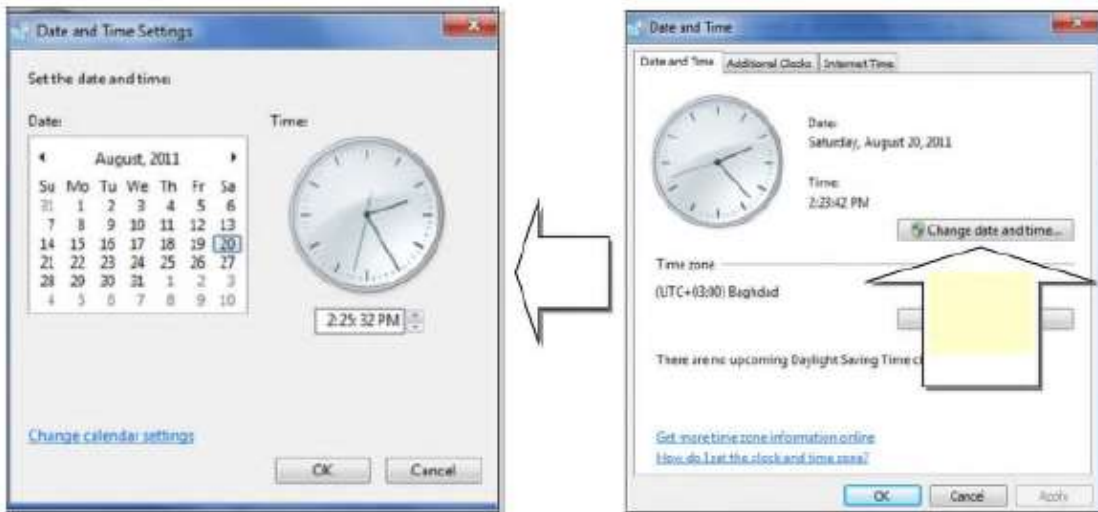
Date and Time Settings

Set the date and time:

Date:

August, 2011

| Su | Mo | Tu | We | Th | Fr | Sa |
|---|---|---|---|---|---|---|
| 31 | 1 | 2 | 3 | 4 | 5 | 6 |
| 7 | 8 | 9 | 10 | 11 | 12 | 13 |
| 14 | 15 | 16 | 17 | 18 | 19 | 20 |
| 21 | 22 | 23 | 24 | 25 | 26 | 27 |
| 28 | 29 | 30 | 31 | 1 | 2 | 3 |
| 4 | 5 | 6 | 7 | 8 | 9 | 10 |

Time:

2:25:32 PM

Change calendar settings

OK Cancel

Date and Time

Date and Time Additional Clocks Internet Time

Date:
Saturday, August 20, 2011

Time:
2:23:42 PM

Change date and time...

Time zone

(UTC+03:00) Baghdad

There are no upcoming Daylight Saving Time c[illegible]

Get more time zone information online

How do I set the clock and time zone?

OK Cancel Apply